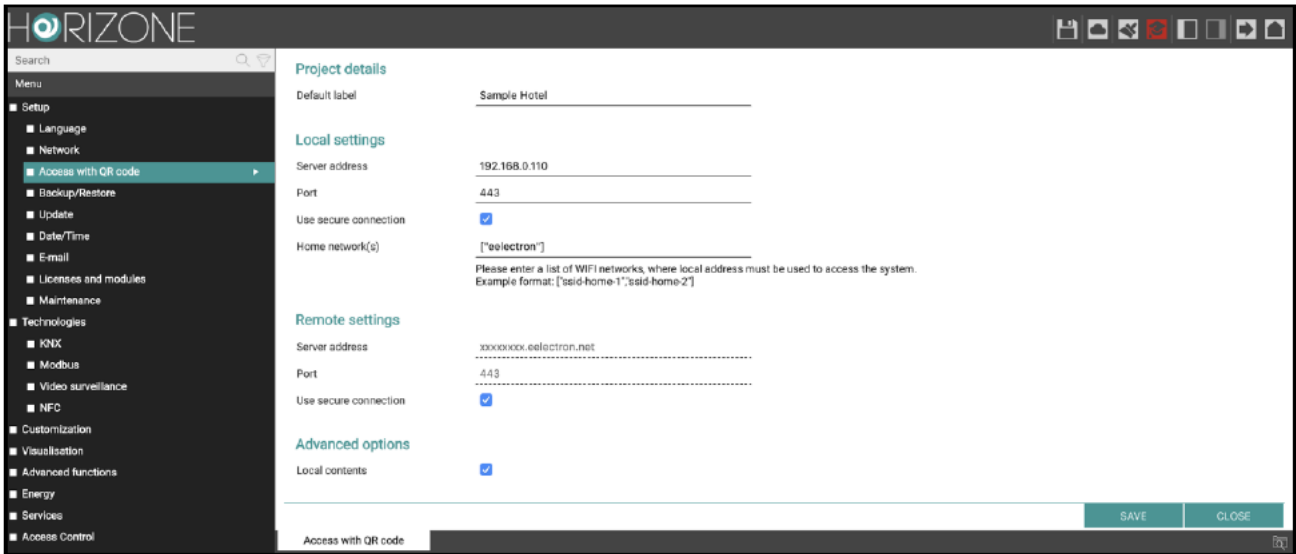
HORIZONE

Search

Menu

■ Setup
■ Language
■ Network
■ Access with QR code
■ Backup/Restore
■ Update
■ Date/Time
■ E-mail
■ Licenses and modules
■ Maintenance
■ Technologies
■ KNX
■ Modbus
■ Video surveillance
■ NFC
■ Customization
■ Visualisation
■ Advanced functions
■ Energy
■ Services
■ Access Control

Project details

Default label | Sample Hotel

Local settings

Server address | 192.168.0.110

Port | 443

Use secure connection

Home network(s) | ["eelectron"]

Please enter a list of WIFI networks, where local address must be used to access the system.
Example format: ["ssid-home-1","ssid-home-2"]

Remote settings

Server address | xxxxxxxx.eelectron.net

Port | 443

Use secure connection

Advanced options

Local contents

SAVE
CLOSE

Access with QR code